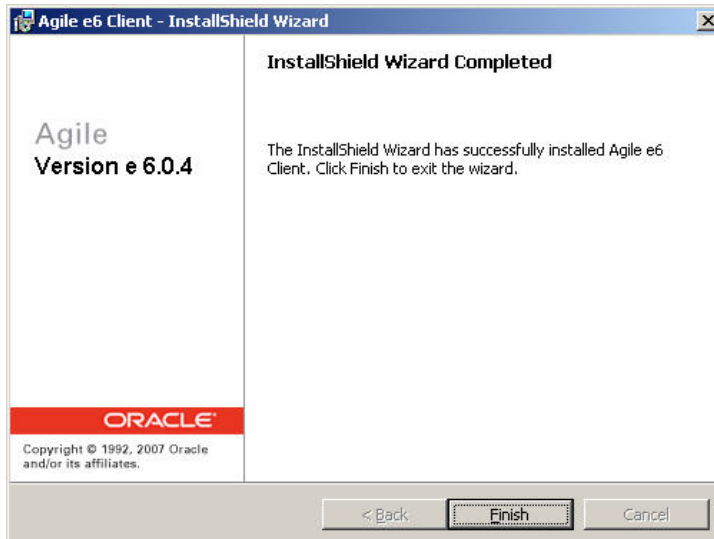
Agile e6 Client - InstallShield Wizard

InstallShield Wizard Completed

Agile
Version e 6.0.4

The InstallShield Wizard has successfully installed Agile e6 Client. Click Finish to exit the wizard.

ORACLE

Copyright © 1992, 2007 Oracle and/or its affiliates.

< Back

Finish

Cancel